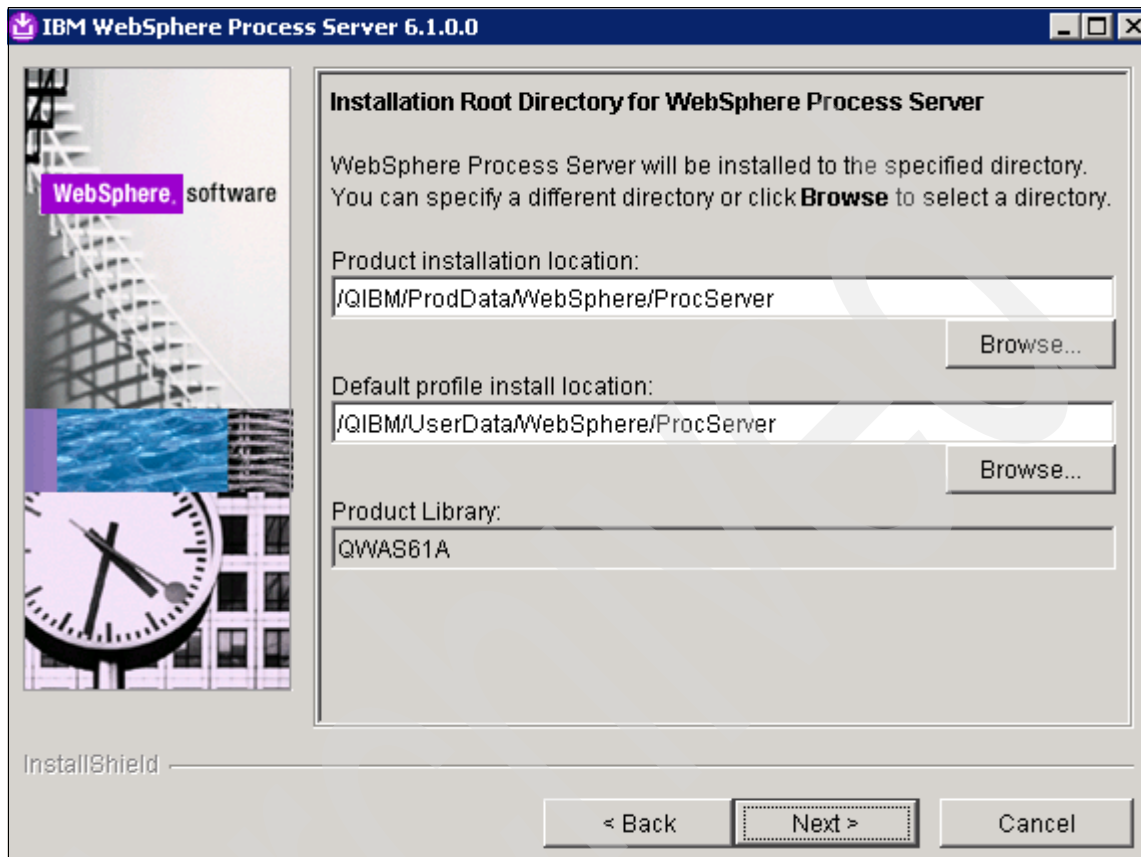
IBM WebSphere Process Server 6.1.0.0

WebSphere. software

Installation Root Directory for WebSphere Process Server

WebSphere Process Server will be installed to the specified directory. You can specify a different directory or click **Browse** to select a directory.

Product installation location:

/QIBM/ProdData/WebSphere/ProcServer

Browse...

Default profile install location:

/QIBM/UserData/WebSphere/ProcServer

Browse...

Product Library:

QWAS61A

InstallShield

< Back

Next >

Cancel